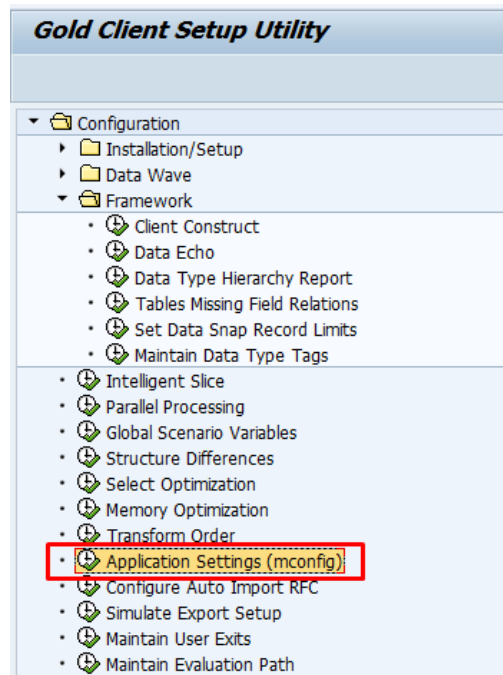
Gold Client Setup Utility

Configuration
Installation/Setup
Data Wave
Framework
Client Construct
Data Echo
Data Type Hierarchy Report
Tables Missing Field Relations
Set Data Snap Record Limits
Maintain Data Type Tags
Intelligent Slice
Parallel Processing
Global Scenario Variables
Structure Differences
Select Optimization
Memory Optimization
Transform Order
Application Settings (mconfig)
Configure Auto Import RFC
Simulate Export Setup
Maintain User Exits
Maintain Evaluation Path